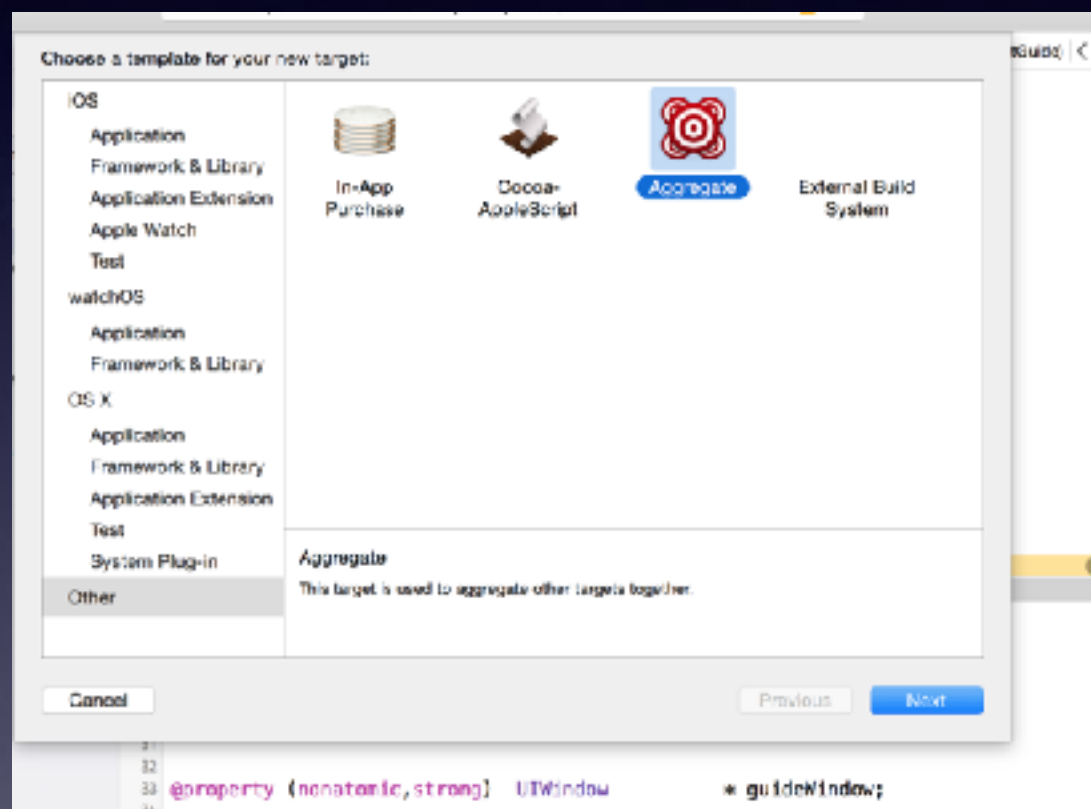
Choose a template for your new target:

iOS
Application
Framework & Library
Application Extension
Apple Watch
Test
watchOS
Application
Framework & Library
OS X
Application
Framework & Library
Application Extension
Test
System Plug-in
Other

In-App Purchase
Cocoa-AppleScript
Aggregate
External Build System

Aggregate
This target is used to aggregate other targets together.

Cancel
Previous
Next

tGuide(

31
32
33 @property (nonatomic,strong) UIWindow * guideWindow;